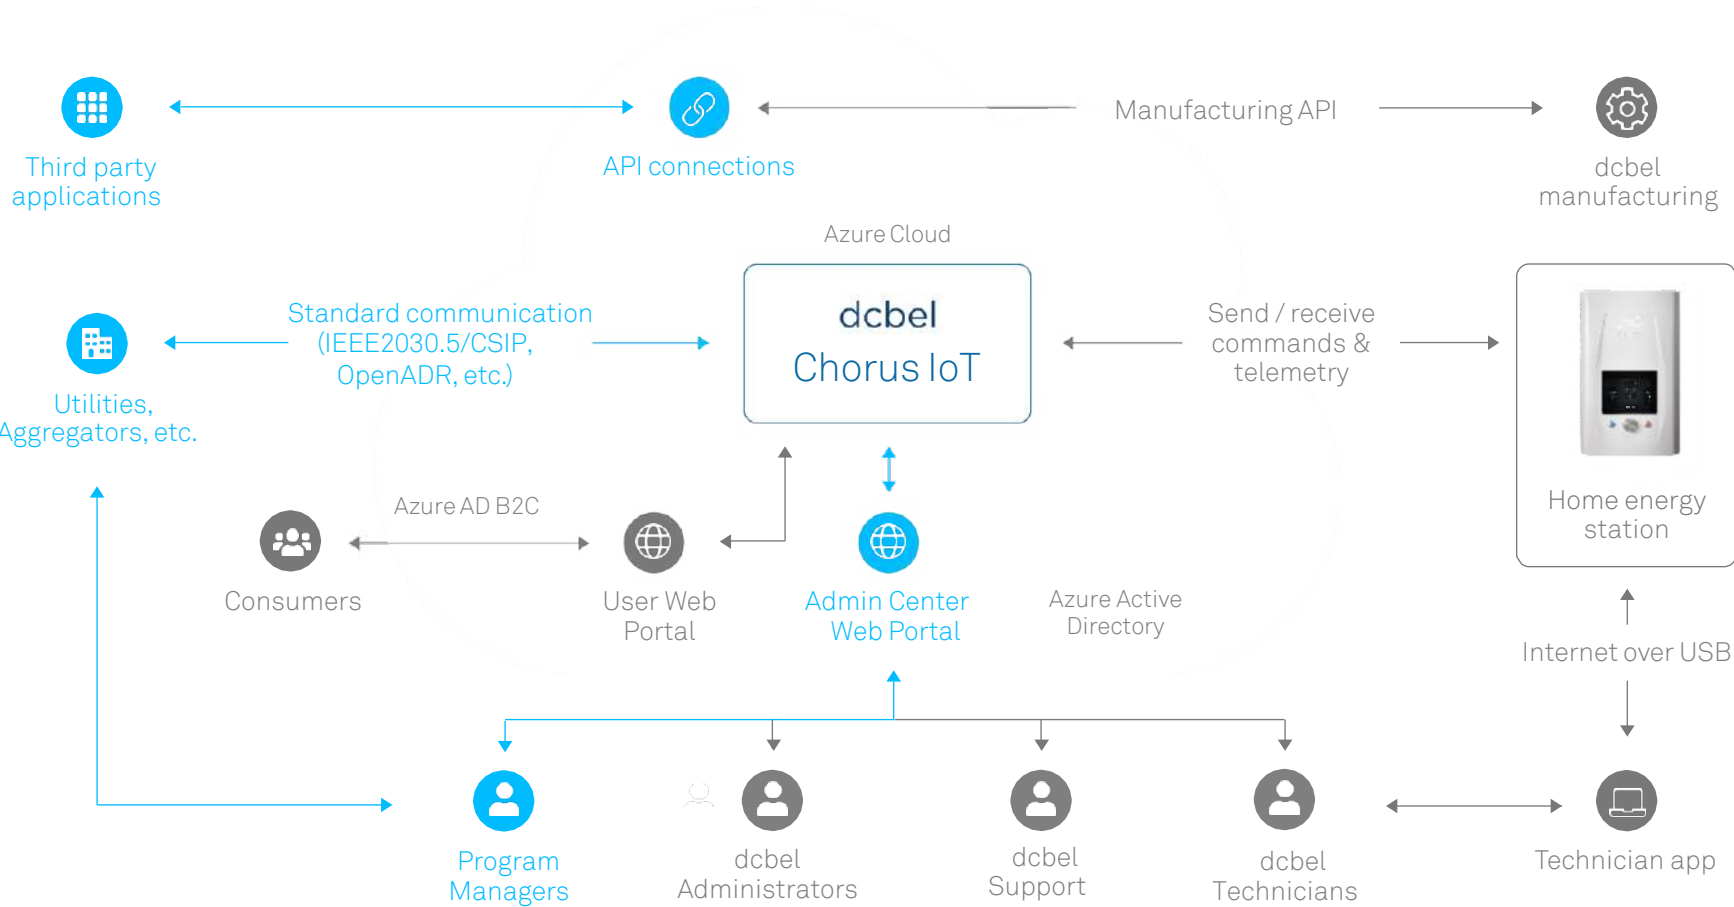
Third party applications

API connections

Manufacturing API

dcbel manufacturing

Azure Cloud

Standard communication (IEEE2030.5/CSIP, OpenADR, etc.)

Utilities, Aggregators, etc.

dcbel

Chorus IoT

Send / receive commands & telemetry

Home energy station

Azure AD B2C

Consumers

User Web Portal

Admin Center Web Portal

Azure Active Directory

Internet over USB

Program Managers

dcbel Administrators

dcbel Support

dcbel Technicians

Technician app